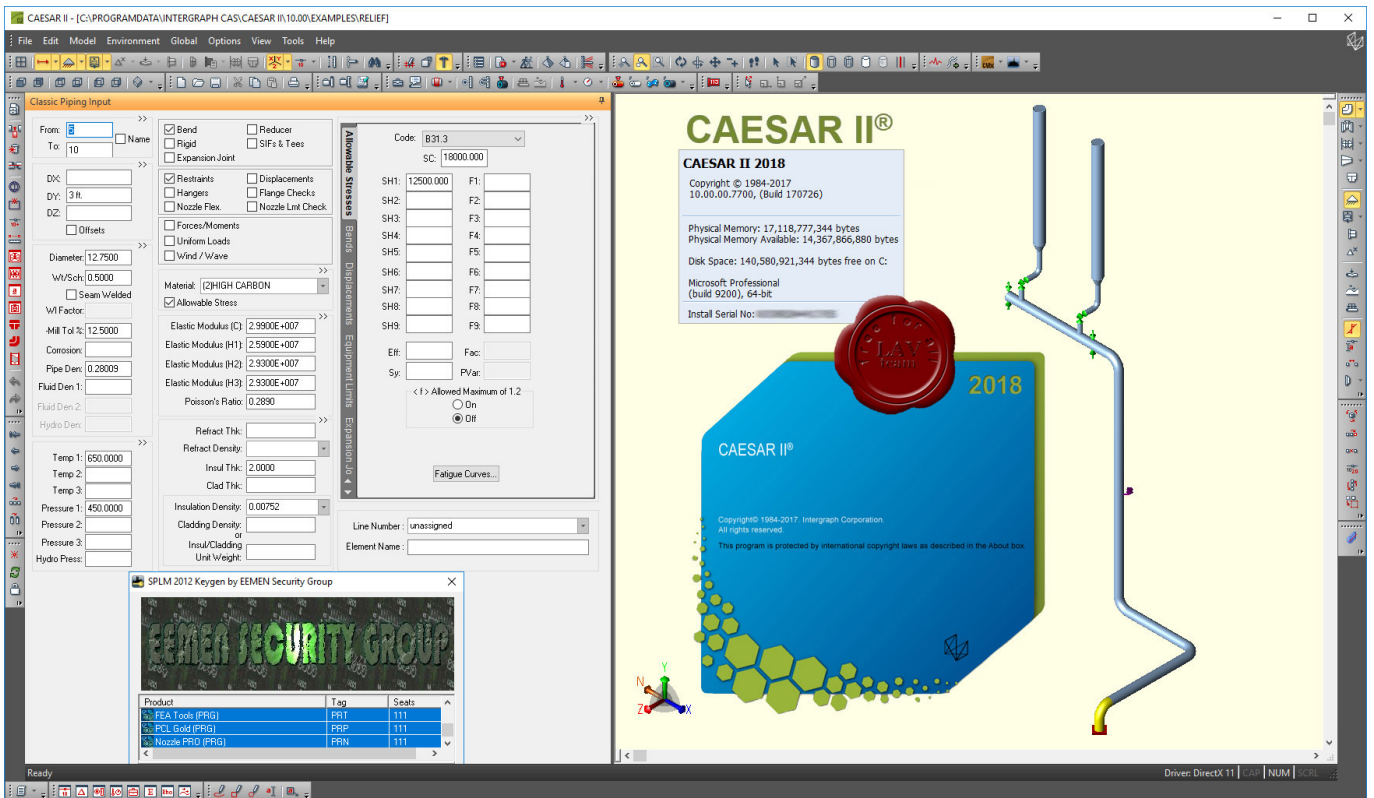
CAESAR II - [C:\PROGRAMDATA\INTERGRAPH CAS\CAESAR II\10.00\EXAMPLES\RELIEF]

File Edit Model Environment Global Options View Tools Help

Classic Piping Input

From: 5
To: 10
Name

DX:
DY: 3 ft.
DZ:
Offsets

Diameter: 12.7500
Wt/Sch: 0.5000
Seam Welded
Wl Factor:
-Mill Tol %: 12.5000
Corrosion:
Pipe Den: 0.28009
Fluid Den 1:
Fluid Den 2:
Hydro Den:

Temp 1: 650.0000
Temp 2:
Temp 3:
Pressure 1: 450.0000
Pressure 2:
Pressure 3:
Hydro Press:

Bend
Reducer
Rigid
SIFs & Tees
Expansion Joint

Restraints
Displacements
Hangers
Flange Checks
Nozzle Flex.
Nozzle Lmt Check

Forces/Moments
Uniform Loads
Wind / Wave

Material: (2)HIGH CARBON
Allowable Stress

Elastic Modulus (C): 2.9900E+007
Elastic Modulus (H1): 2.5900E+007
Elastic Modulus (H2): 2.9300E+007
Elastic Modulus (H3): 2.9300E+007
Poisson's Ratio: 0.2890

Refract Thk:
Refract Density:
Insul Thk: 2.0000
Clad Thk:

Insulation Density: 0.00752
Cladding Density:
or
Insul/Cladding Unit Weight:

Allowable Stresses
Bends
Displacements
Equipment Limits
Expansion Jo

Code: B31.3
SC: 18000.000
SH1: 12500.000
F1:
SH2:
F2:
SH3:
F3:
SH4:
F4:
SH5:
F5:
SH6:
F6:
SH7:
F7:
SH8:
F8:
SH9:
F9:
Eff:
Fac:
Sy:
PVar:
< f > Allowed Maximum of 1.2
On
Off
Fatigue Curves...

Line Number: unassigned
Element Name:

SPLM 2012 Keygen by EEMEN Security Group

EEMEN SECURITY GROUP

| Product | Tag | Seats |
|---|---|---|
| FEA Tools (PRG) | PRT | 111 |
| PCL Gold (PRG) | PRP | 111 |
| Nozzle PRO (PRG) | PRN | 111 |

CAESAR II®

CAESAR II 2018
Copyright © 1984-2017
10.00.00.7700, (Build 170726)

Physical Memory: 17,118,777,344 bytes
Physical Memory Available: 14,367,866,880 bytes

Disk Space: 140,580,921,344 bytes free on C:

Microsoft Professional
(build 9200), 64-bit

Install Serial No: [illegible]

LAV team

2018

CAESAR II®

Copyright© 1984-2017. Intergraph Corporation.
All rights reserved

This program is protected by international copyright laws as described in the About box.

Y
X
Z
N

Ready
Driver: DirectX 11 CAP NUM SCRL